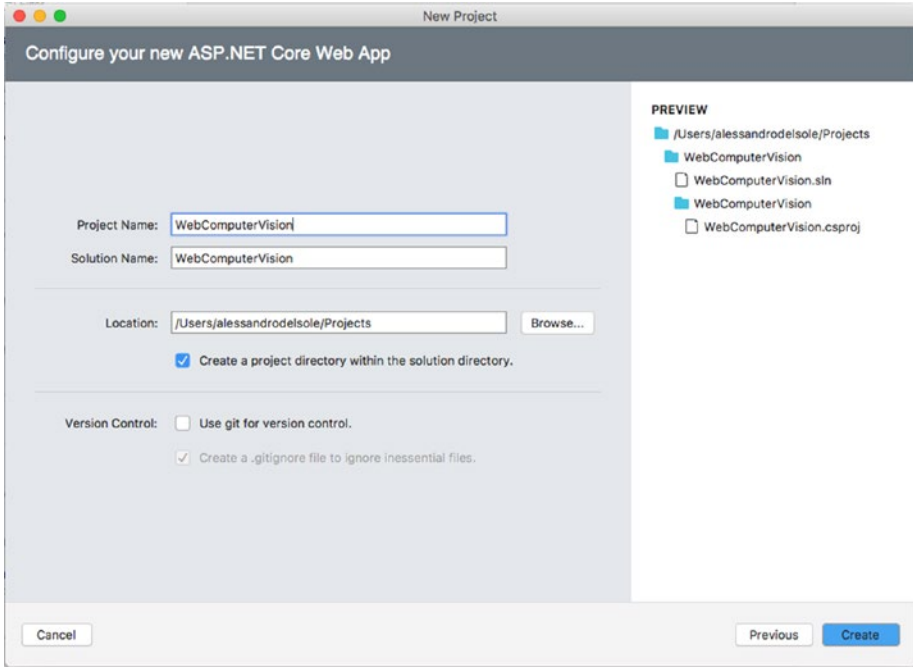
New Project

Configure your new ASP.NET Core Web App

Project Name: WebComputerVision

Solution Name: WebComputerVision

Location: /Users/alessandrodelsole/Projects Browse...

Create a project directory within the solution directory.

Version Control: Use git for version control.

Create a .gitignore file to ignore inessential files.

PREVIEW

/Users/alessandrodelsole/Projects

WebComputerVision

WebComputerVision.sln

WebComputerVision

WebComputerVision.csproj

Cancel

Previous

Create